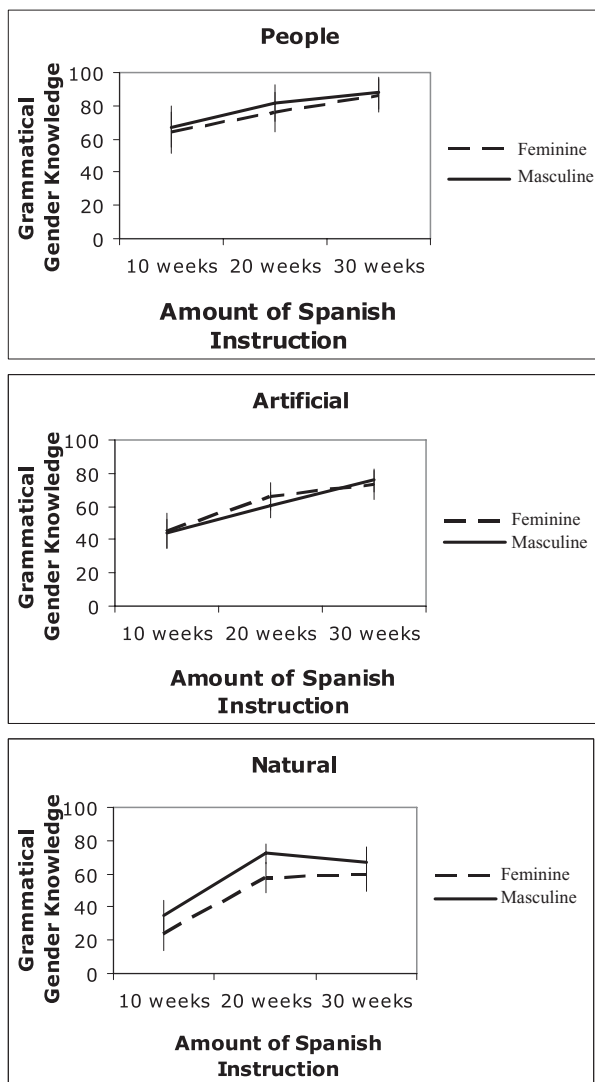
People

Grammatical Gender Knowledge

100
80
60
40
20
0

10 weeks 20 weeks 30 weeks

Amount of Spanish Instruction

Feminine
Masculine

Artificial

Grammatical Gender Knowledge

100
80
60
40
20
0

10 weeks 20 weeks 30 weeks

Amount of Spanish Instruction

Feminine
Masculine

Natural

Grammatical Gender Knowledge

100
80
60
40
20
0

10 weeks 20 weeks 30 weeks

Amount of Spanish Instruction

Feminine
Masculine